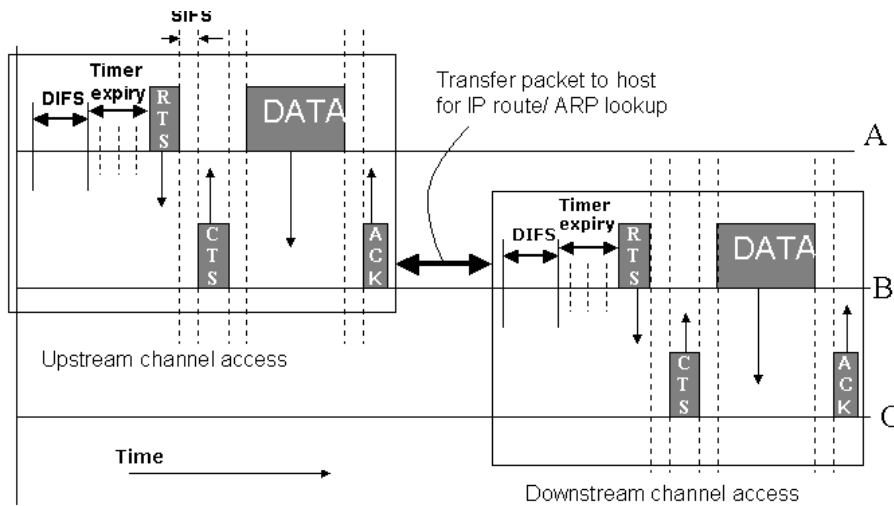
SIFS

Timer expiry

DIFS

RTS

DATA

Transfer packet to host for IP route/ ARP lookup

A

CTS

ACK

Timer expiry

DIFS

RTS

DATA

B

Upstream channel access

CTS

ACK

C

Time

Downstream channel access